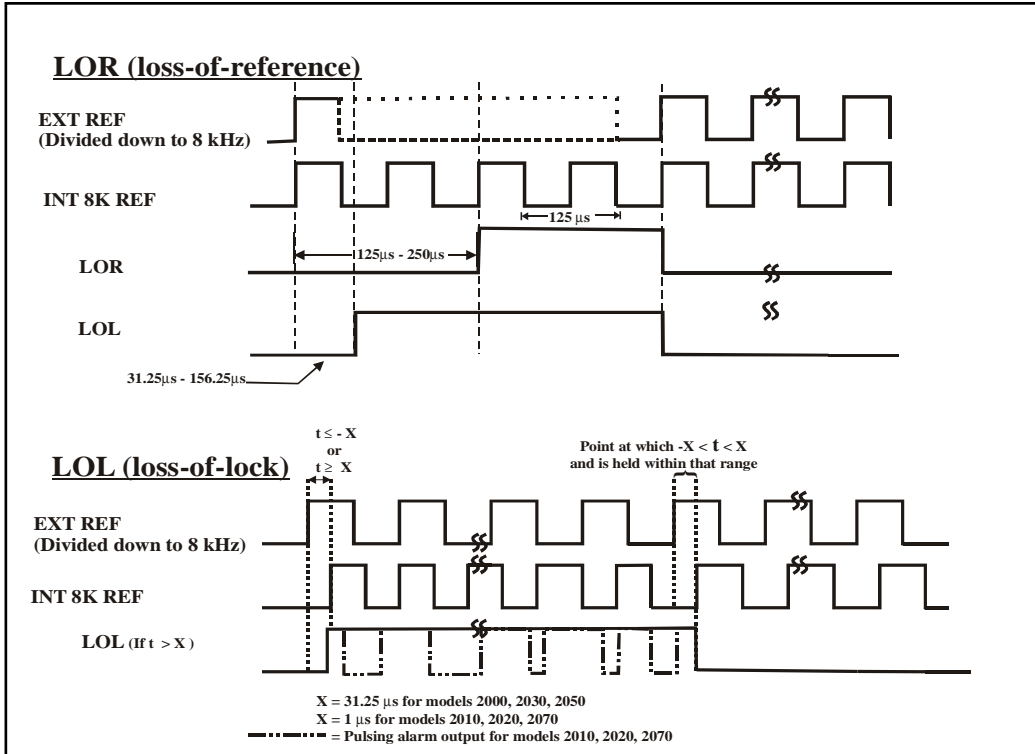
LOR (loss-of-reference)

EXT REF
(Divided down to 8 kHz)

INT 8K REF

125 µs

LOR

125µs - 250µs

LOL

31.25µs - 156.25µs

$t \leq -X$
or
$t \geq X$

Point at which $-X < t < X$
and is held within that range

LOL (loss-of-lock)

EXT REF
(Divided down to 8 kHz)

INT 8K REF

LOL (If $t > X$)

X = 31.25 µs for models 2000, 2030, 2050
X = 1 µs for models 2010, 2020, 2070
= Pulsing alarm output for models 2010, 2020, 2070